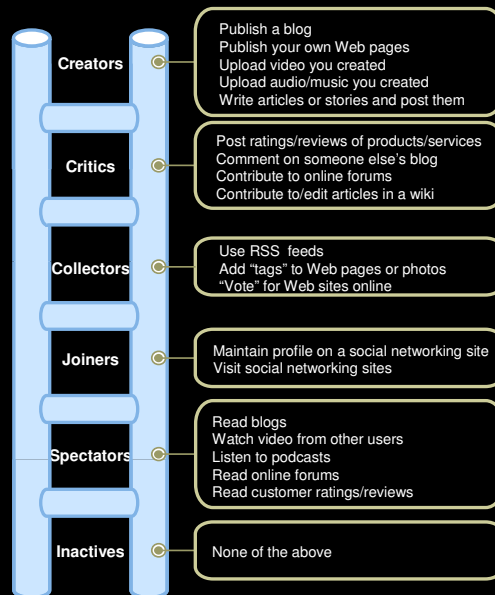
Creators

Publish a blog
Publish your own Web pages
Upload video you created
Upload audio/music you created
Write articles or stories and post them

Critics

Post ratings/reviews of products/services
Comment on someone else's blog
Contribute to online forums
Contribute to/edit articles in a wiki

Collectors

Use RSS feeds
Add "tags" to Web pages or photos
"Vote" for Web sites online

Joiners

Maintain profile on a social networking site
Visit social networking sites

Spectators

Read blogs
Watch video from other users
Listen to podcasts
Read online forums
Read customer ratings/reviews

Inactives

None of the above